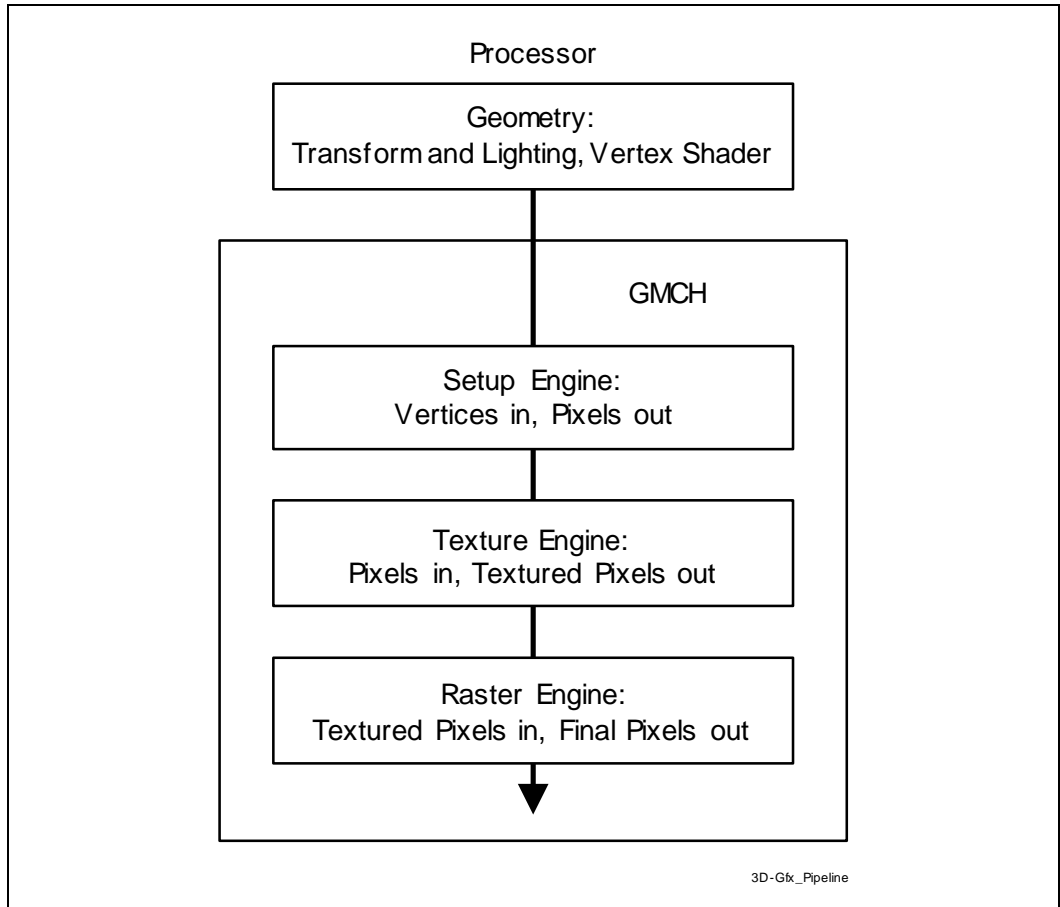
Processor

Geometry:
Transform and Lighting, Vertex Shader

GMCH

Setup Engine:
Vertices in, Pixels out

Texture Engine:
Pixels in, Textured Pixels out

Raster Engine:
Textured Pixels in, Final Pixels out

3D-Gfx_Pipeline